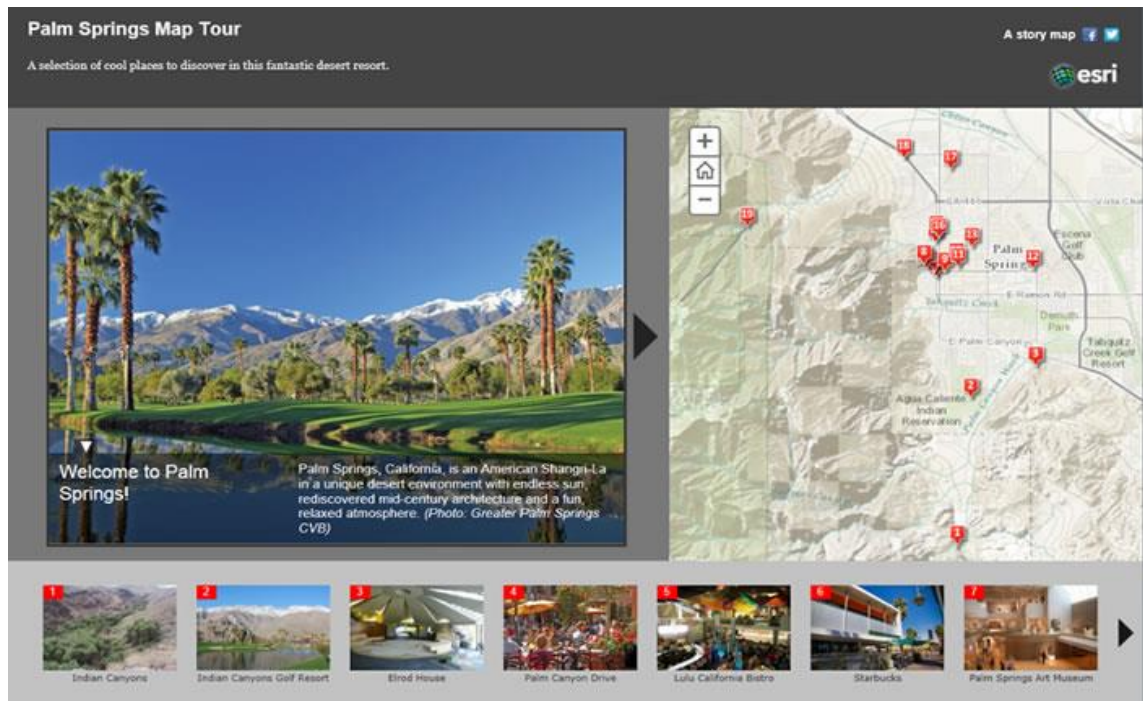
Palm Springs Map Tour

A selection of cool places to discover in this fantastic desert resort.

A story map

esri

Welcome to Palm Springs!

Palm Springs, California, is an American Shangri-La in a unique desert environment with endless sun, rediscovered mid-century architecture and a fun, relaxed atmosphere. (Photo: Greater Palm Springs CVB)

+
−

18 17 19 14 13 8 9 11 12 3 2 1

Palm Springs

Escena Golf Club

E Ramon Rd

Demuth Park

E Palm Canyon

Tahquitz Creek Golf Resort

Agua Caliente Indian Reservation

Tahquitz Creek

1 Indian Canyons
2 Indian Canyons Golf Resort
3 Elrod House
4 Palm Canyon Drive
5 Lulu California Bistro
6 Starbucks
7 Palm Springs Art Museum